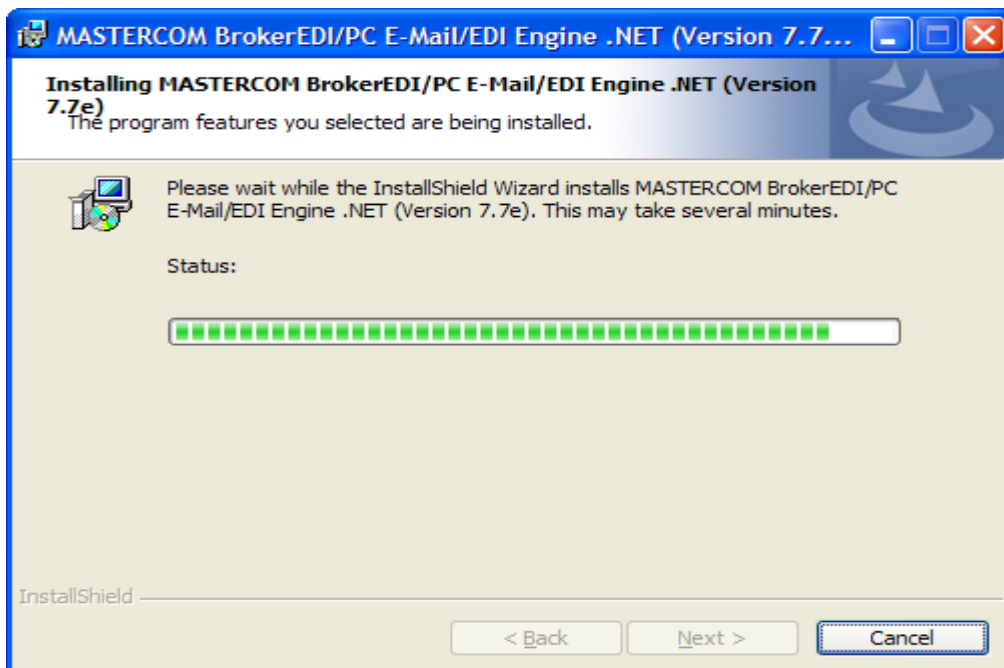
MASTERCOM BrokerEDI/PC E-Mail/EDI Engine .NET (Version 7.7...

Installing MASTERCOM BrokerEDI/PC E-Mail/EDI Engine .NET (Version 7.7e)
The program features you selected are being installed.

Please wait while the InstallShield Wizard installs MASTERCOM BrokerEDI/PC E-Mail/EDI Engine .NET (Version 7.7e). This may take several minutes.

Status:

InstallShield

< Back
Next >
Cancel